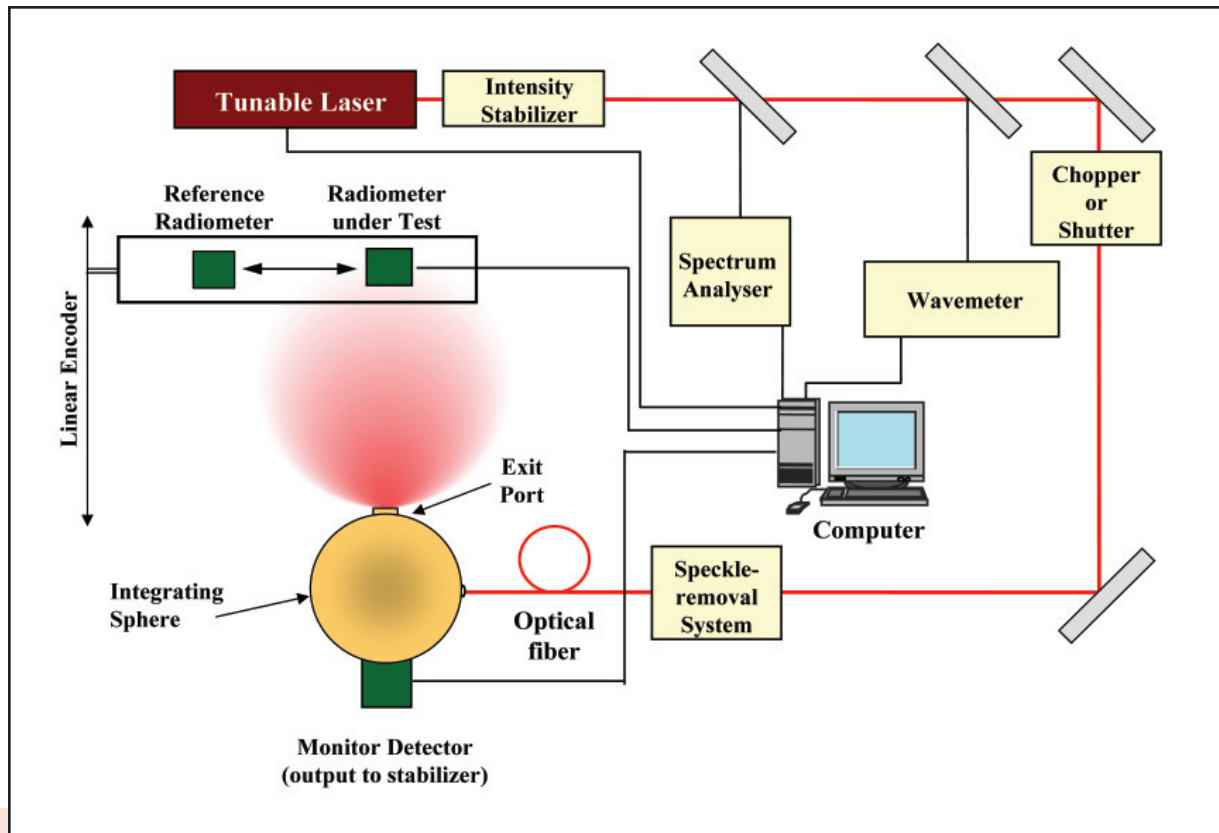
Tunable Laser

Intensity Stabilizer

Chopper or Shutter

Reference Radiometer

Radiometer under Test

Spectrum Analyser

Wavemeter

Linear Encoder

Exit Port

Computer

Integrating Sphere

Optical fiber

Speckle-removal System

Monitor Detector (output to stabilizer)